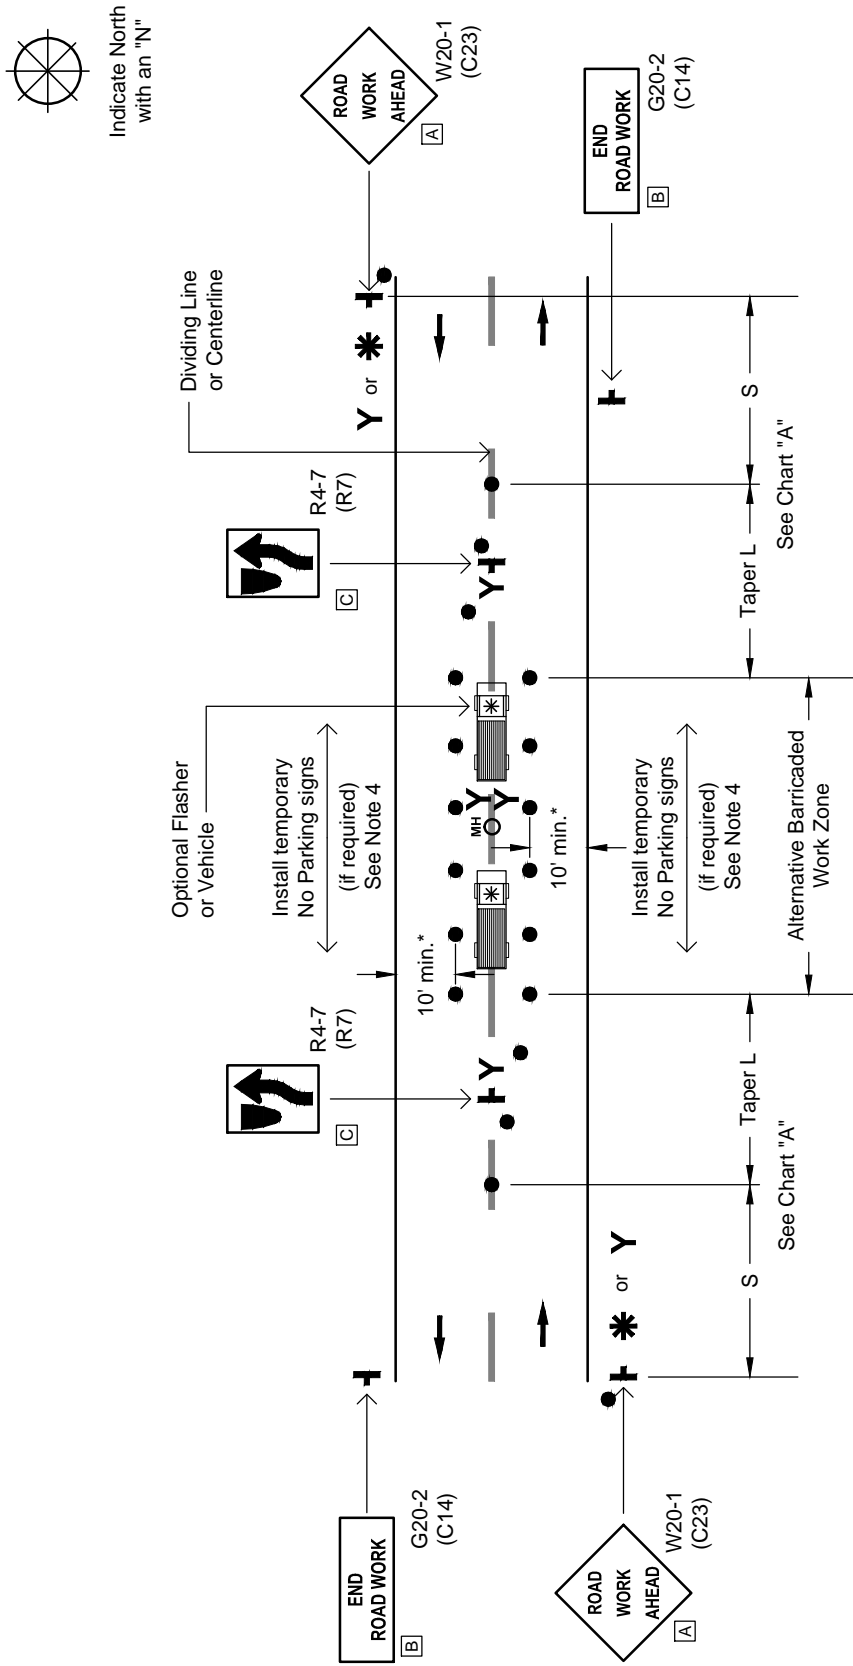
Indicate North with an "N"

ROAD WORK AHEAD
A
W20-1 (C23)

END ROAD WORK
B
G20-2 (C14)

Dividing Line or Centerline

Y or ✱

R4-7 (R7)
C

S
See Chart "A"
Taper L

Optional Flasher or Vehicle

Install temporary No Parking signs (if required) See Note 4

MH

10' min.*

10' min.*

Install temporary No Parking signs (if required) See Note 4

Alternative Barricaded Work Zone

R4-7 (R7)
C

Taper L
See Chart "A"
S

✱ or Y

END ROAD WORK
B
G20-2 (C14)

ROAD WORK AHEAD
A
W20-1 (C23)